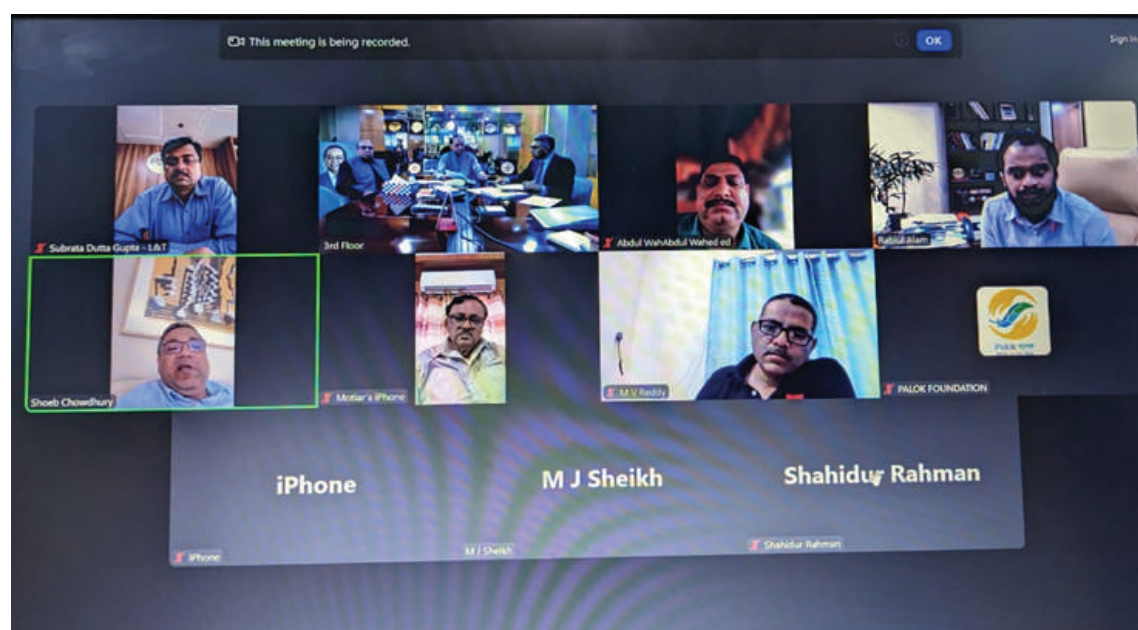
This meeting is being recorded.

OK

Sign In

Subrata Dutta Gupta - L&T

3rd Floor

Abdul WahAbdul Wahed ed

Rabiul Alam

Shoeb Chowdhury

Motiar's iPhone

M V Reddy

PALOK FOUNDATION

iPhone

M J Sheikh

Shahidur Rahman

iPhone

M J Sheikh

Shahidur Rahman